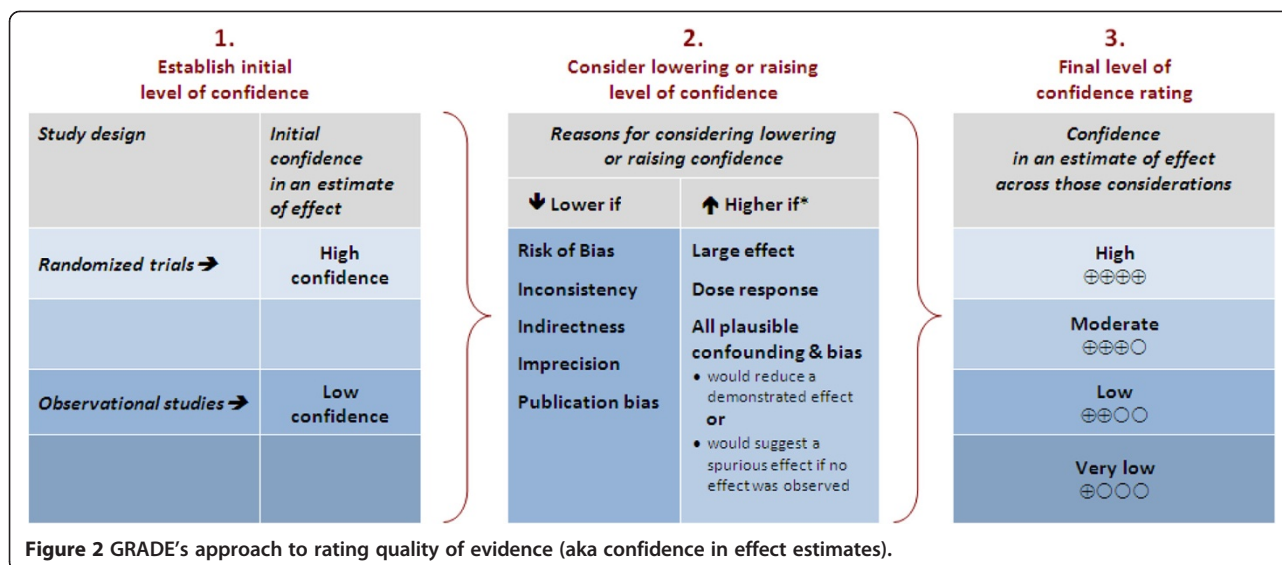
1.
Establish initial level of confidence

| Study design | Initial confidence in an estimate of effect |
|---|---|
| Randomized trials ➔ | High confidence |
| | |
| Observational studies ➔ | Low confidence |
| | |

2.
Consider lowering or raising level of confidence

Reasons for considering lowering or raising confidence

| 🡻 Lower if | 🡹 Higher if* |
|---|---|
| Risk of Bias<br>Inconsistency<br>Indirectness<br>Imprecision<br>Publication bias | Large effect<br>Dose response<br>All plausible confounding & bias<br>• would reduce a demonstrated effect<br>or<br>• would suggest a spurious effect if no effect was observed |

3.
Final level of confidence rating

| Confidence in an estimate of effect across those considerations |
|---|
| High ⊕⊕⊕⊕ |
| Moderate ⊕⊕⊕○ |
| Low ⊕⊕○○ |
| Very low ⊕○○○ |

**Figure 2** GRADE's approach to rating quality of evidence (aka confidence in effect estimates).